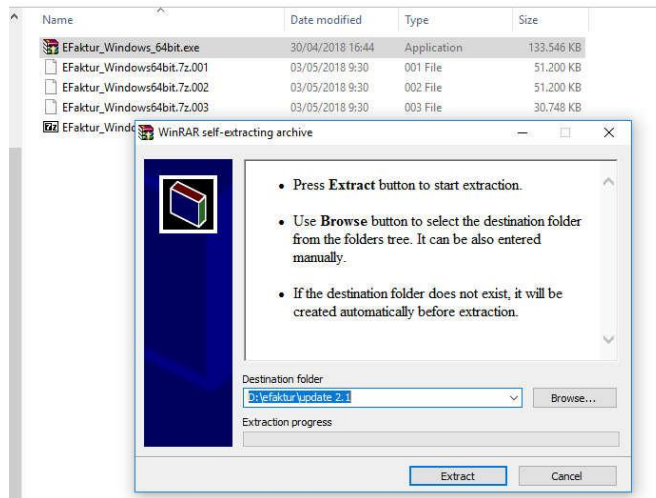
| Name | Date modified | Type | Size |
|---|---|---|---|
| EFaktur_Windows_64bit.exe | 30/04/2018 16:44 | Application | 133.546 KB |
| EFaktur_Windows64bit.7z.001 | 03/05/2018 9:30 | 001 File | 51.200 KB |
| EFaktur_Windows64bit.7z.002 | 03/05/2018 9:30 | 002 File | 51.200 KB |
| EFaktur_Windows64bit.7z.003 | 03/05/2018 9:30 | 003 File | 30.748 KB |
| EFaktur_Windo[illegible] | | | |

WinRAR self-extracting archive

• Press **Extract** button to start extraction.

• Use **Browse** button to select the destination folder from the folders tree. It can be also entered manually.

• If the destination folder does not exist, it will be created automatically before extraction.

Destination folder

D:\efaktur\update 2.1

Browse...

Extraction progress

Extract

Cancel